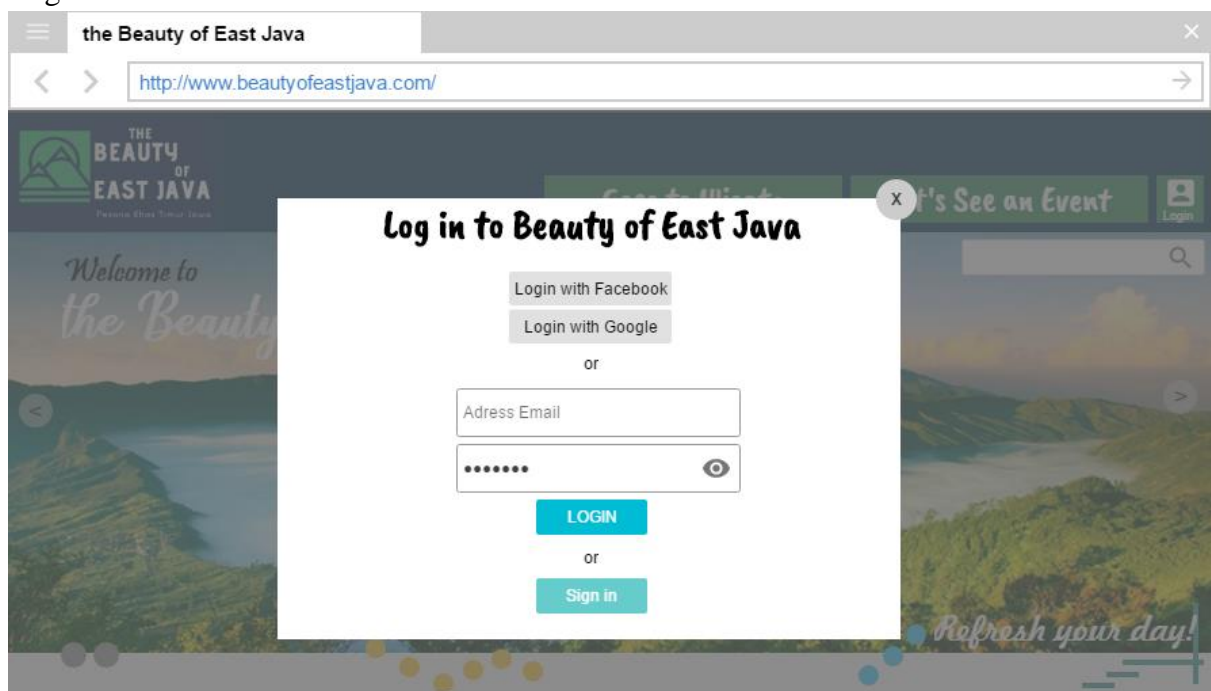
the Beauty of East Java

http://www.beautyofeastjava.com/

THE BEAUTY OF EAST JAVA

Pesona Khas Timur Jawa

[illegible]

t's See an Event

Login

Welcome to the Beauty

x

Log in to Beauty of East Java

Login with Facebook

Login with Google

or

Adress Email

•••••••

LOGIN

or

Sign in

Refresh your day!